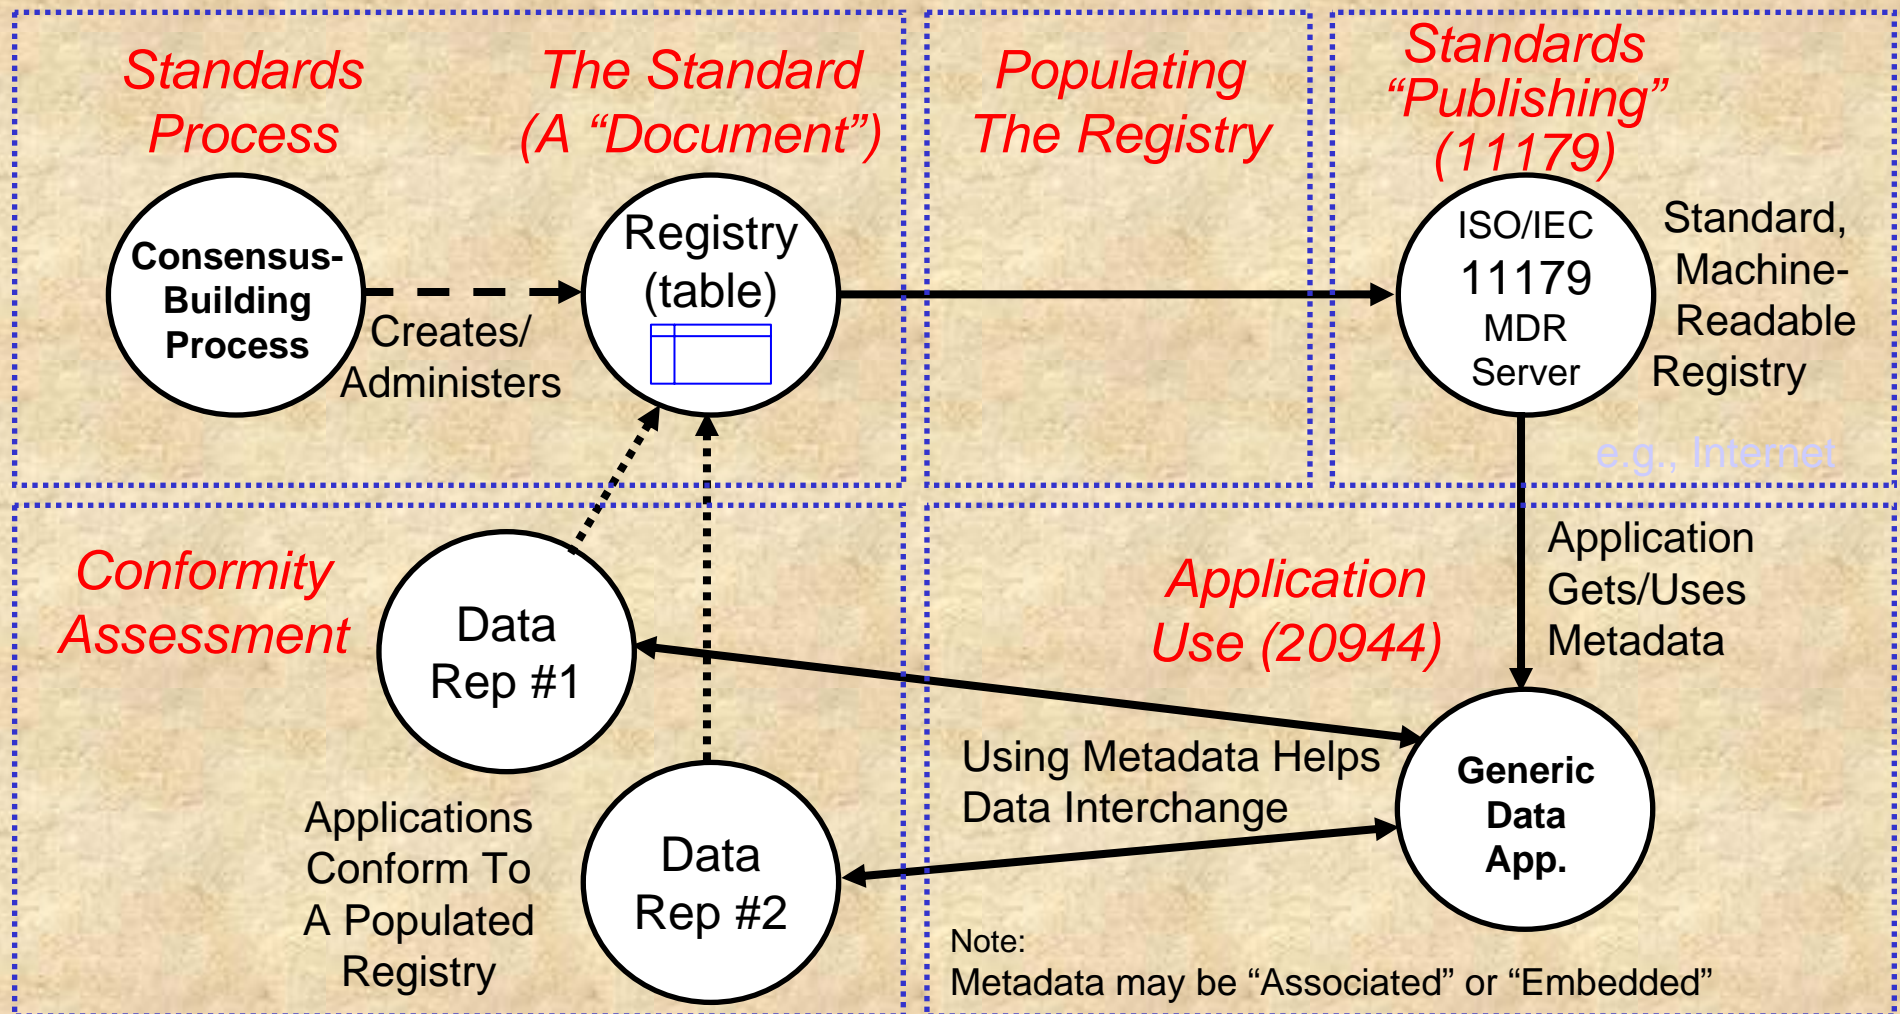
Standards Process

The Standard (A “Document”)

Populating The Registry

Standards “Publishing” (11179)

Consensus-Building Process

Creates/ Administers

Registry (table)

ISO/IEC 11179 MDR Server

Standard, Machine-Readable Registry

e.g., Internet

Conformity Assessment

Data Rep #1

Application Use (20944)

Application Gets/Uses Metadata

Using Metadata Helps Data Interchange

Generic Data App.

Applications Conform To A Populated Registry

Data Rep #2

Note:
Metadata may be “Associated” or “Embedded”